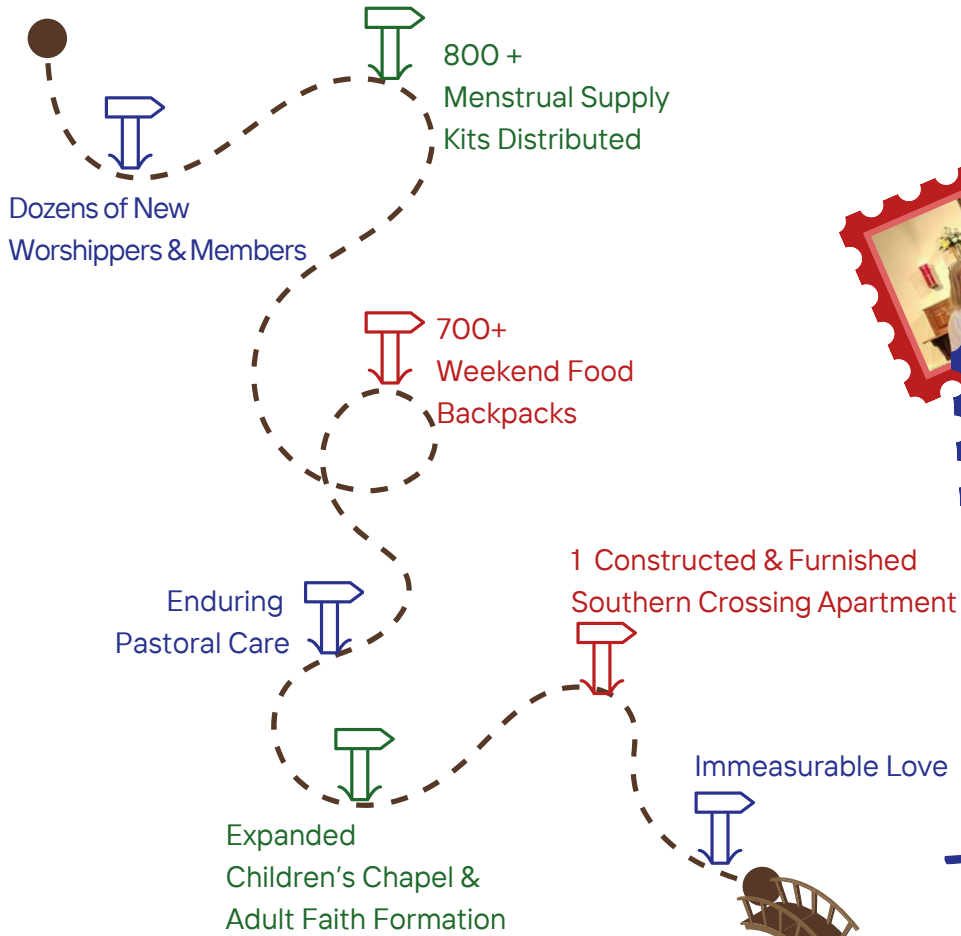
800 +
Menstrual Supply Kits Distributed

Dozens of New Worshippers & Members

700+
Weekend Food Backpacks

1 Constructed & Furnished Southern Crossing Apartment

Enduring Pastoral Care

Immeasurable Love

Expanded Children's Chapel & Adult Faith Formation